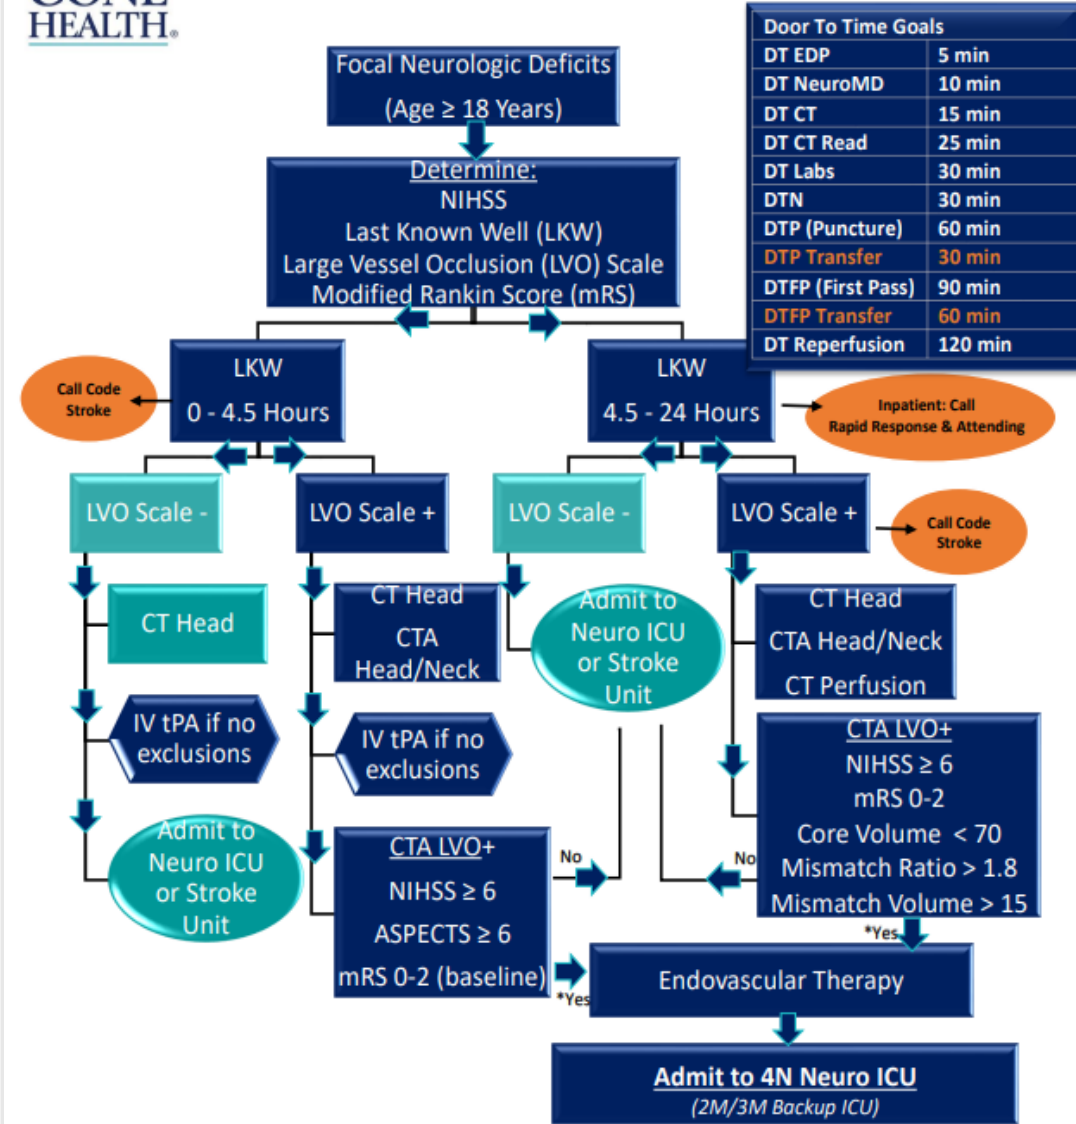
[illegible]
HEALTH.

| Door To Time Goals | |
|---|---|
| DT EDP | 5 min |
| DT NeuroMD | 10 min |
| DT CT | 15 min |
| DT CT Read | 25 min |
| DT Labs | 30 min |
| DTN | 30 min |
| DTP (Puncture) | 60 min |
| DTP Transfer | 30 min |
| DTFP (First Pass) | 90 min |
| DTFP Transfer | 60 min |
| DT Reperfusion | 120 min |

Focal Neurologic Deficits
(Age ≥ 18 Years)

Determine:
NIHSS
Last Known Well (LKW)
Large Vessel Occlusion (LVO) Scale
Modified Rankin Score (mRS)

Call Code Stroke

LKW
0 - 4.5 Hours

LKW
4.5 - 24 Hours

Inpatient: Call Rapid Response & Attending

LVO Scale -

LVO Scale +

LVO Scale -

LVO Scale +

Call Code Stroke

CT Head

CT Head
CTA
Head/Neck

Admit to Neuro ICU or Stroke Unit

CT Head
CTA Head/Neck
CT Perfusion

IV tPA if no exclusions

IV tPA if no exclusions

CTA LVO+
NIHSS ≥ 6
mRS 0-2
Core Volume < 70
Mismatch Ratio > 1.8
Mismatch Volume > 15

Admit to Neuro ICU or Stroke Unit

CTA LVO+
NIHSS ≥ 6
ASPECTS ≥ 6
mRS 0-2 (baseline)

No

No

*Yes

*Yes

Endovascular Therapy

Admit to 4N Neuro ICU
(2M/3M Backup ICU)